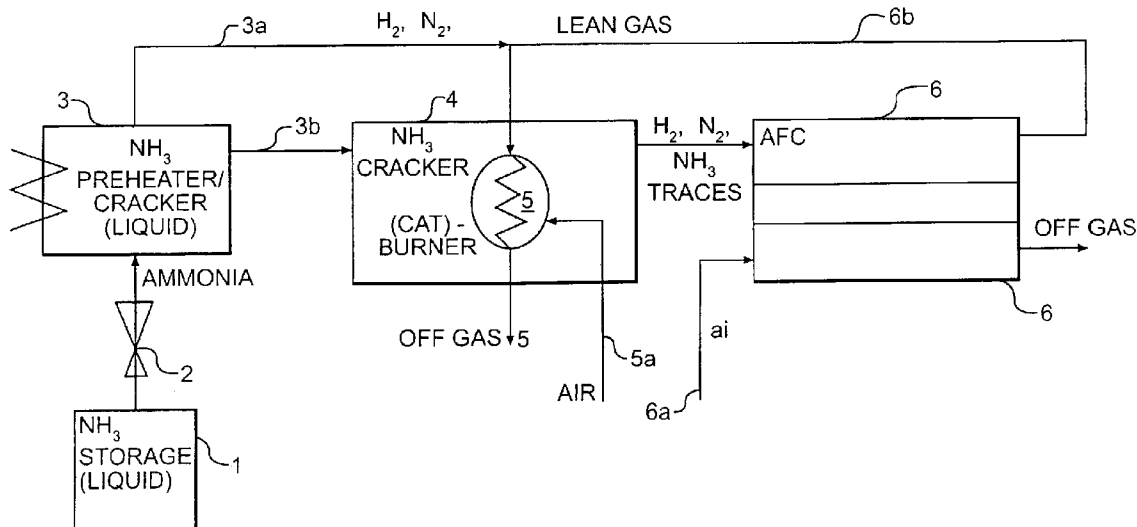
3a $H_2$, $N_2$, LEAN GAS 6b

3 $NH_3$ PREHEATER/ CRACKER (LIQUID)

3b

4 $NH_3$ CRACKER

5

(CAT) - BURNER

$H_2$, $N_2$, $NH_3$ TRACES

6 AFC

OFF GAS

6

AMMONIA

2

OFF GAS 5

5a

AIR

ai

6a

$NH_3$ STORAGE (LIQUID)

1